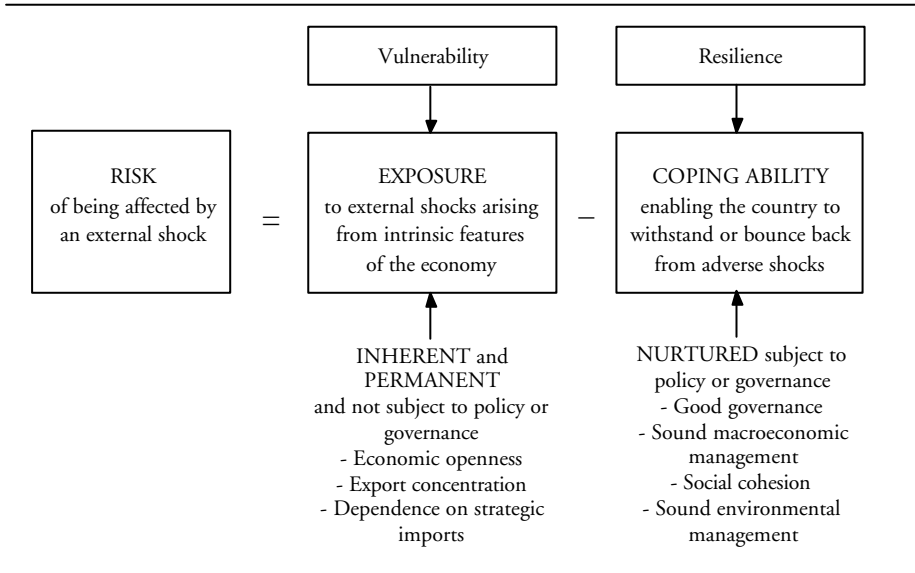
Vulnerability

Resilience

RISK of being affected by an external shock

=

EXPOSURE to external shocks arising from intrinsic features of the economy

–

COPING ABILITY enabling the country to withstand or bounce back from adverse shocks

INHERENT and PERMANENT and not subject to policy or governance
- Economic openness
- Export concentration
- Dependence on strategic imports

NURTURED subject to policy or governance
- Good governance
- Sound macroeconomic management
- Social cohesion
- Sound environmental management